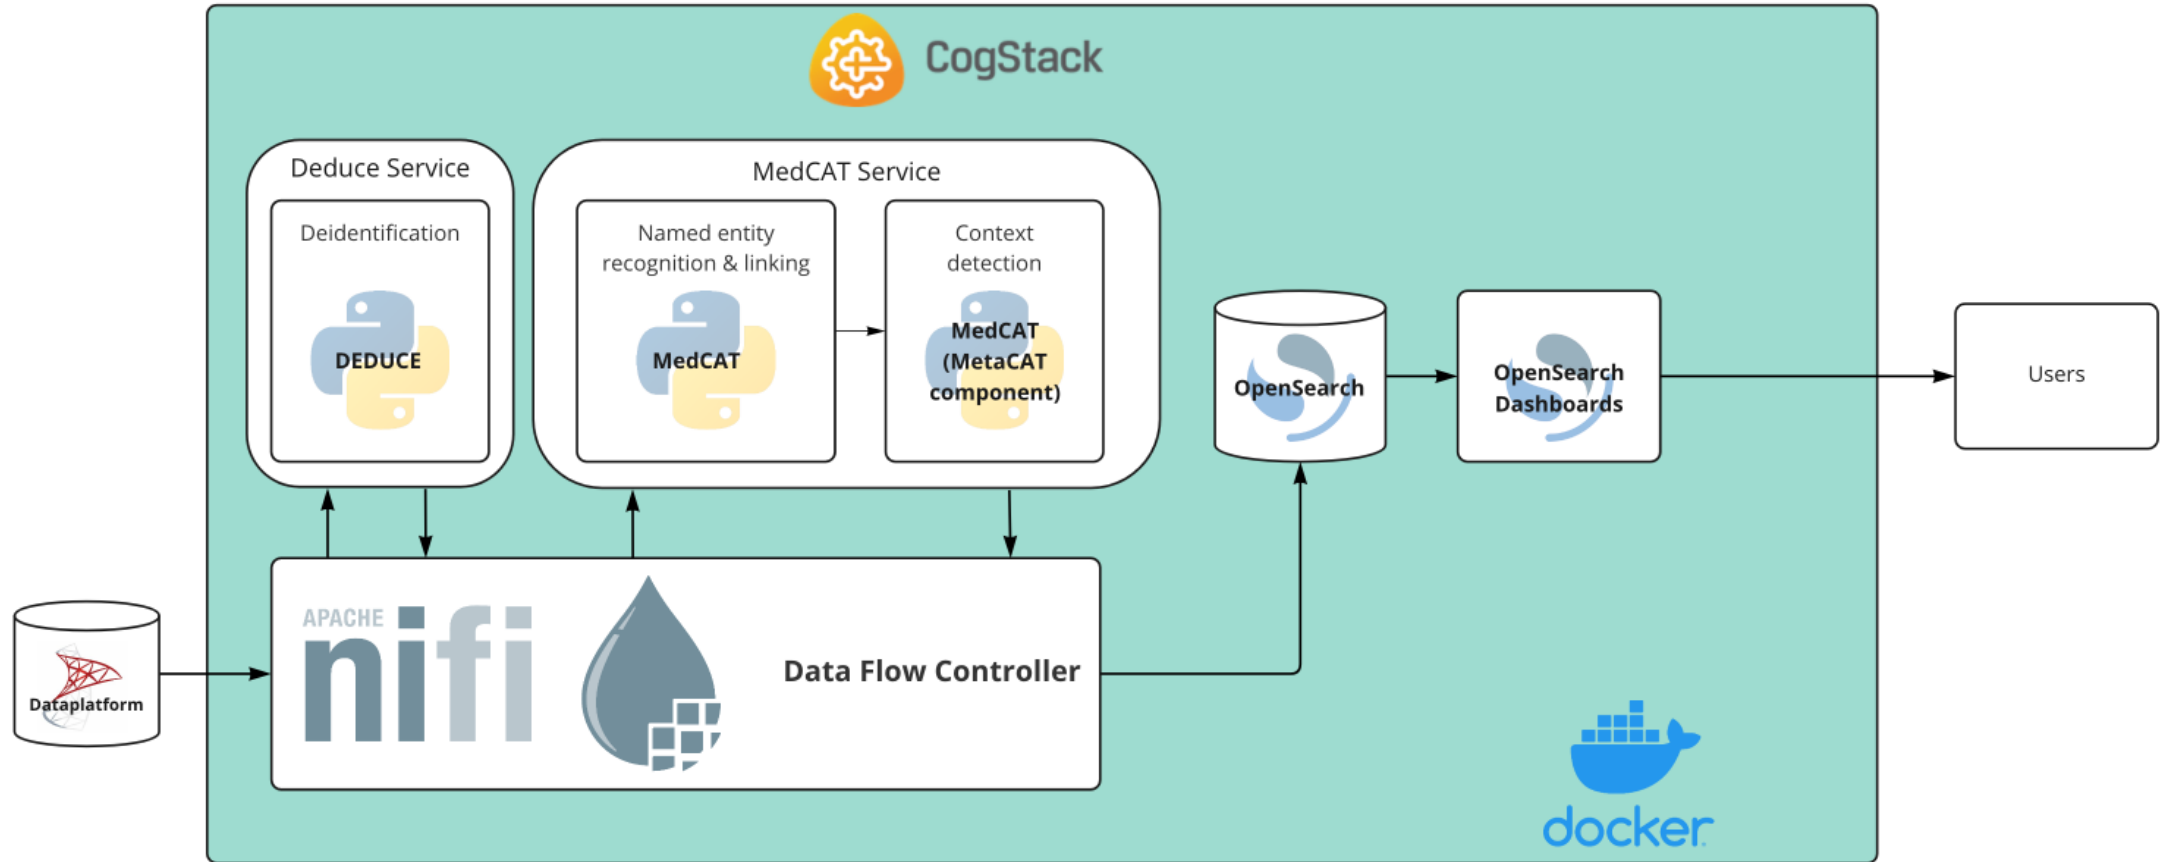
CogStack

Deduce Service

Deidentification

DEDUCE

MedCAT Service

Named entity recognition & linking

MedCAT

Context detection

MedCAT (MetaCAT component)

OpenSearch

OpenSearch Dashboards

Users

Dataplatform

APACHE nifi

Data Flow Controller

docker